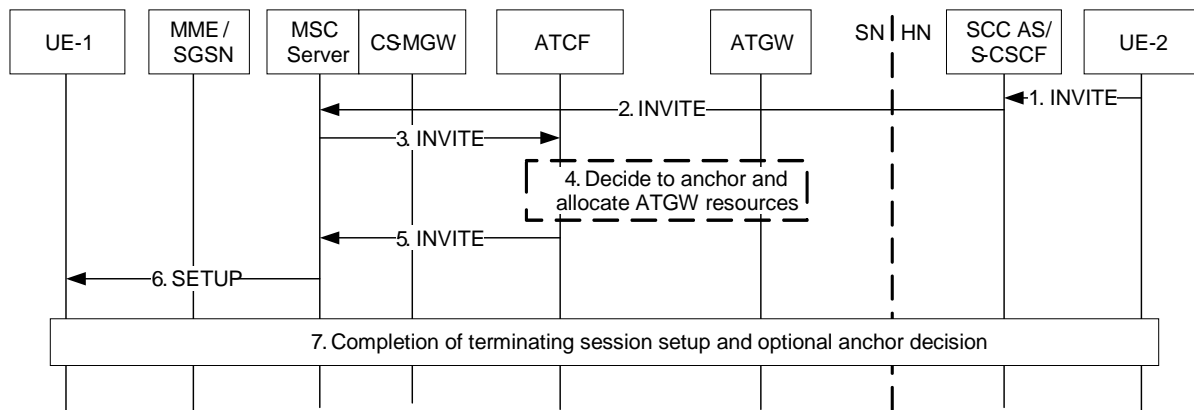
UE-1

MME / SGSN

MSC Server

CS-MGW

ATCF

ATGW

SN

HN

SCC AS/ S-CSCF

UE-2

1. INVITE

2. INVITE

3. INVITE

4. Decide to anchor and allocate ATGW resources

5. INVITE

6. SETUP

7. Completion of terminating session setup and optional anchor decision